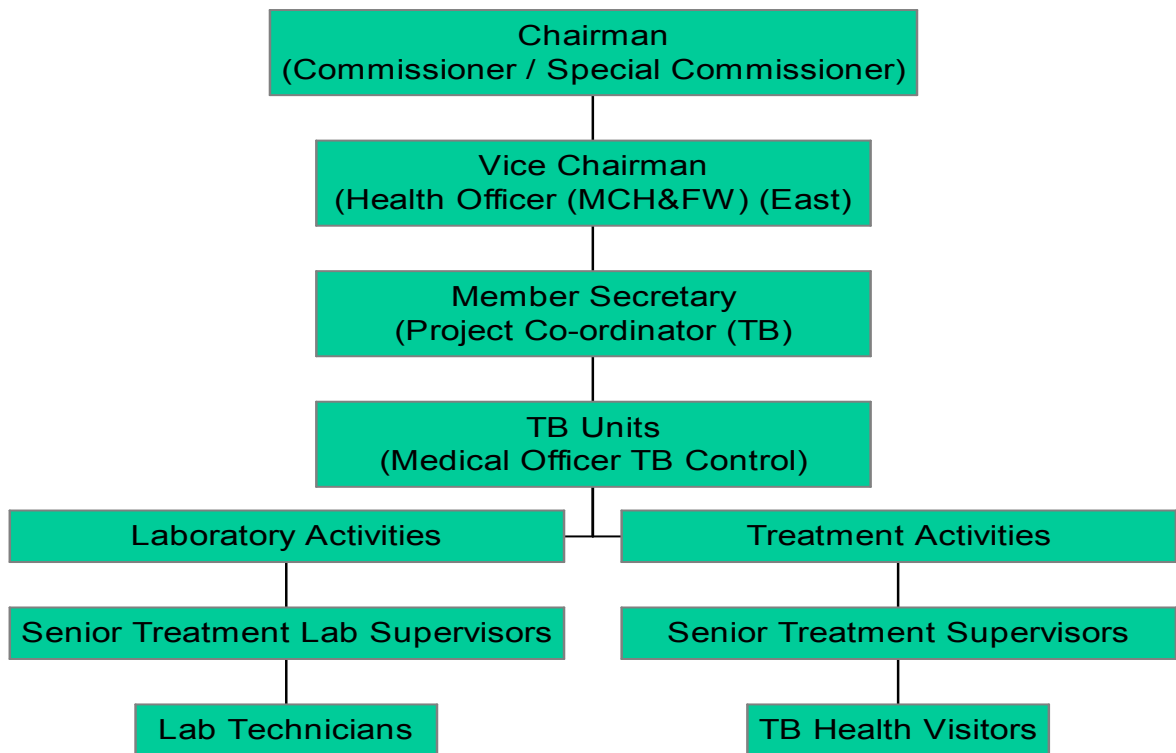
Chairman
(Commissioner / Special Commissioner)

Vice Chairman
(Health Officer (MCH&FW) (East)

Member Secretary
(Project Co-ordinator (TB)

TB Units
(Medical Officer TB Control)

Laboratory Activities

Treatment Activities

Senior Treatment Lab Supervisors

Senior Treatment Supervisors

Lab Technicians

TB Health Visitors